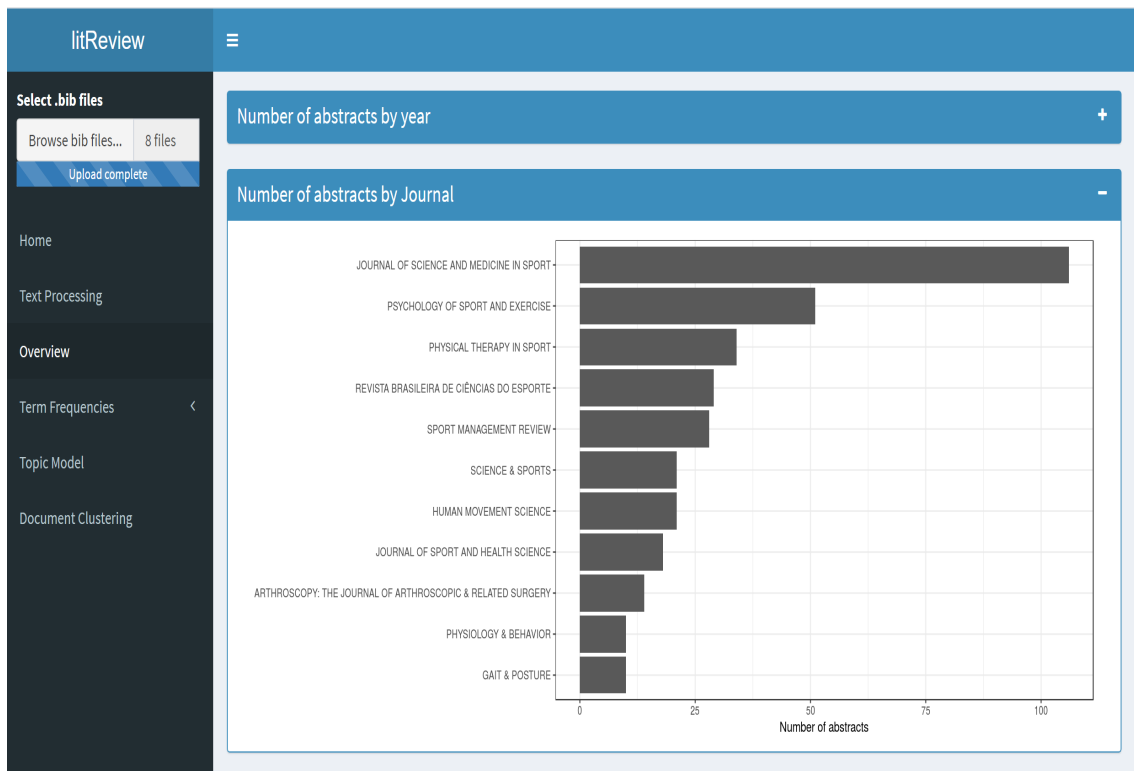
litReview

Select .bib files

Browse bib files... 8 files

Upload complete

Home

Text Processing

Overview

Term Frequencies

Topic Model

Document Clustering

Number of abstracts by year +

Number of abstracts by Journal −

JOURNAL OF SCIENCE AND MEDICINE IN SPORT
PSYCHOLOGY OF SPORT AND EXERCISE
PHYSICAL THERAPY IN SPORT
REVISTA BRASILEIRA DE CIÊNCIAS DO ESPORTE
SPORT MANAGEMENT REVIEW
SCIENCE & SPORTS
HUMAN MOVEMENT SCIENCE
JOURNAL OF SPORT AND HEALTH SCIENCE
ARTHROSCOPY: THE JOURNAL OF ARTHROSCOPIC & RELATED SURGERY
PHYSIOLOGY & BEHAVIOR
GAIT & POSTURE

0 25 50 75 100
Number of abstracts